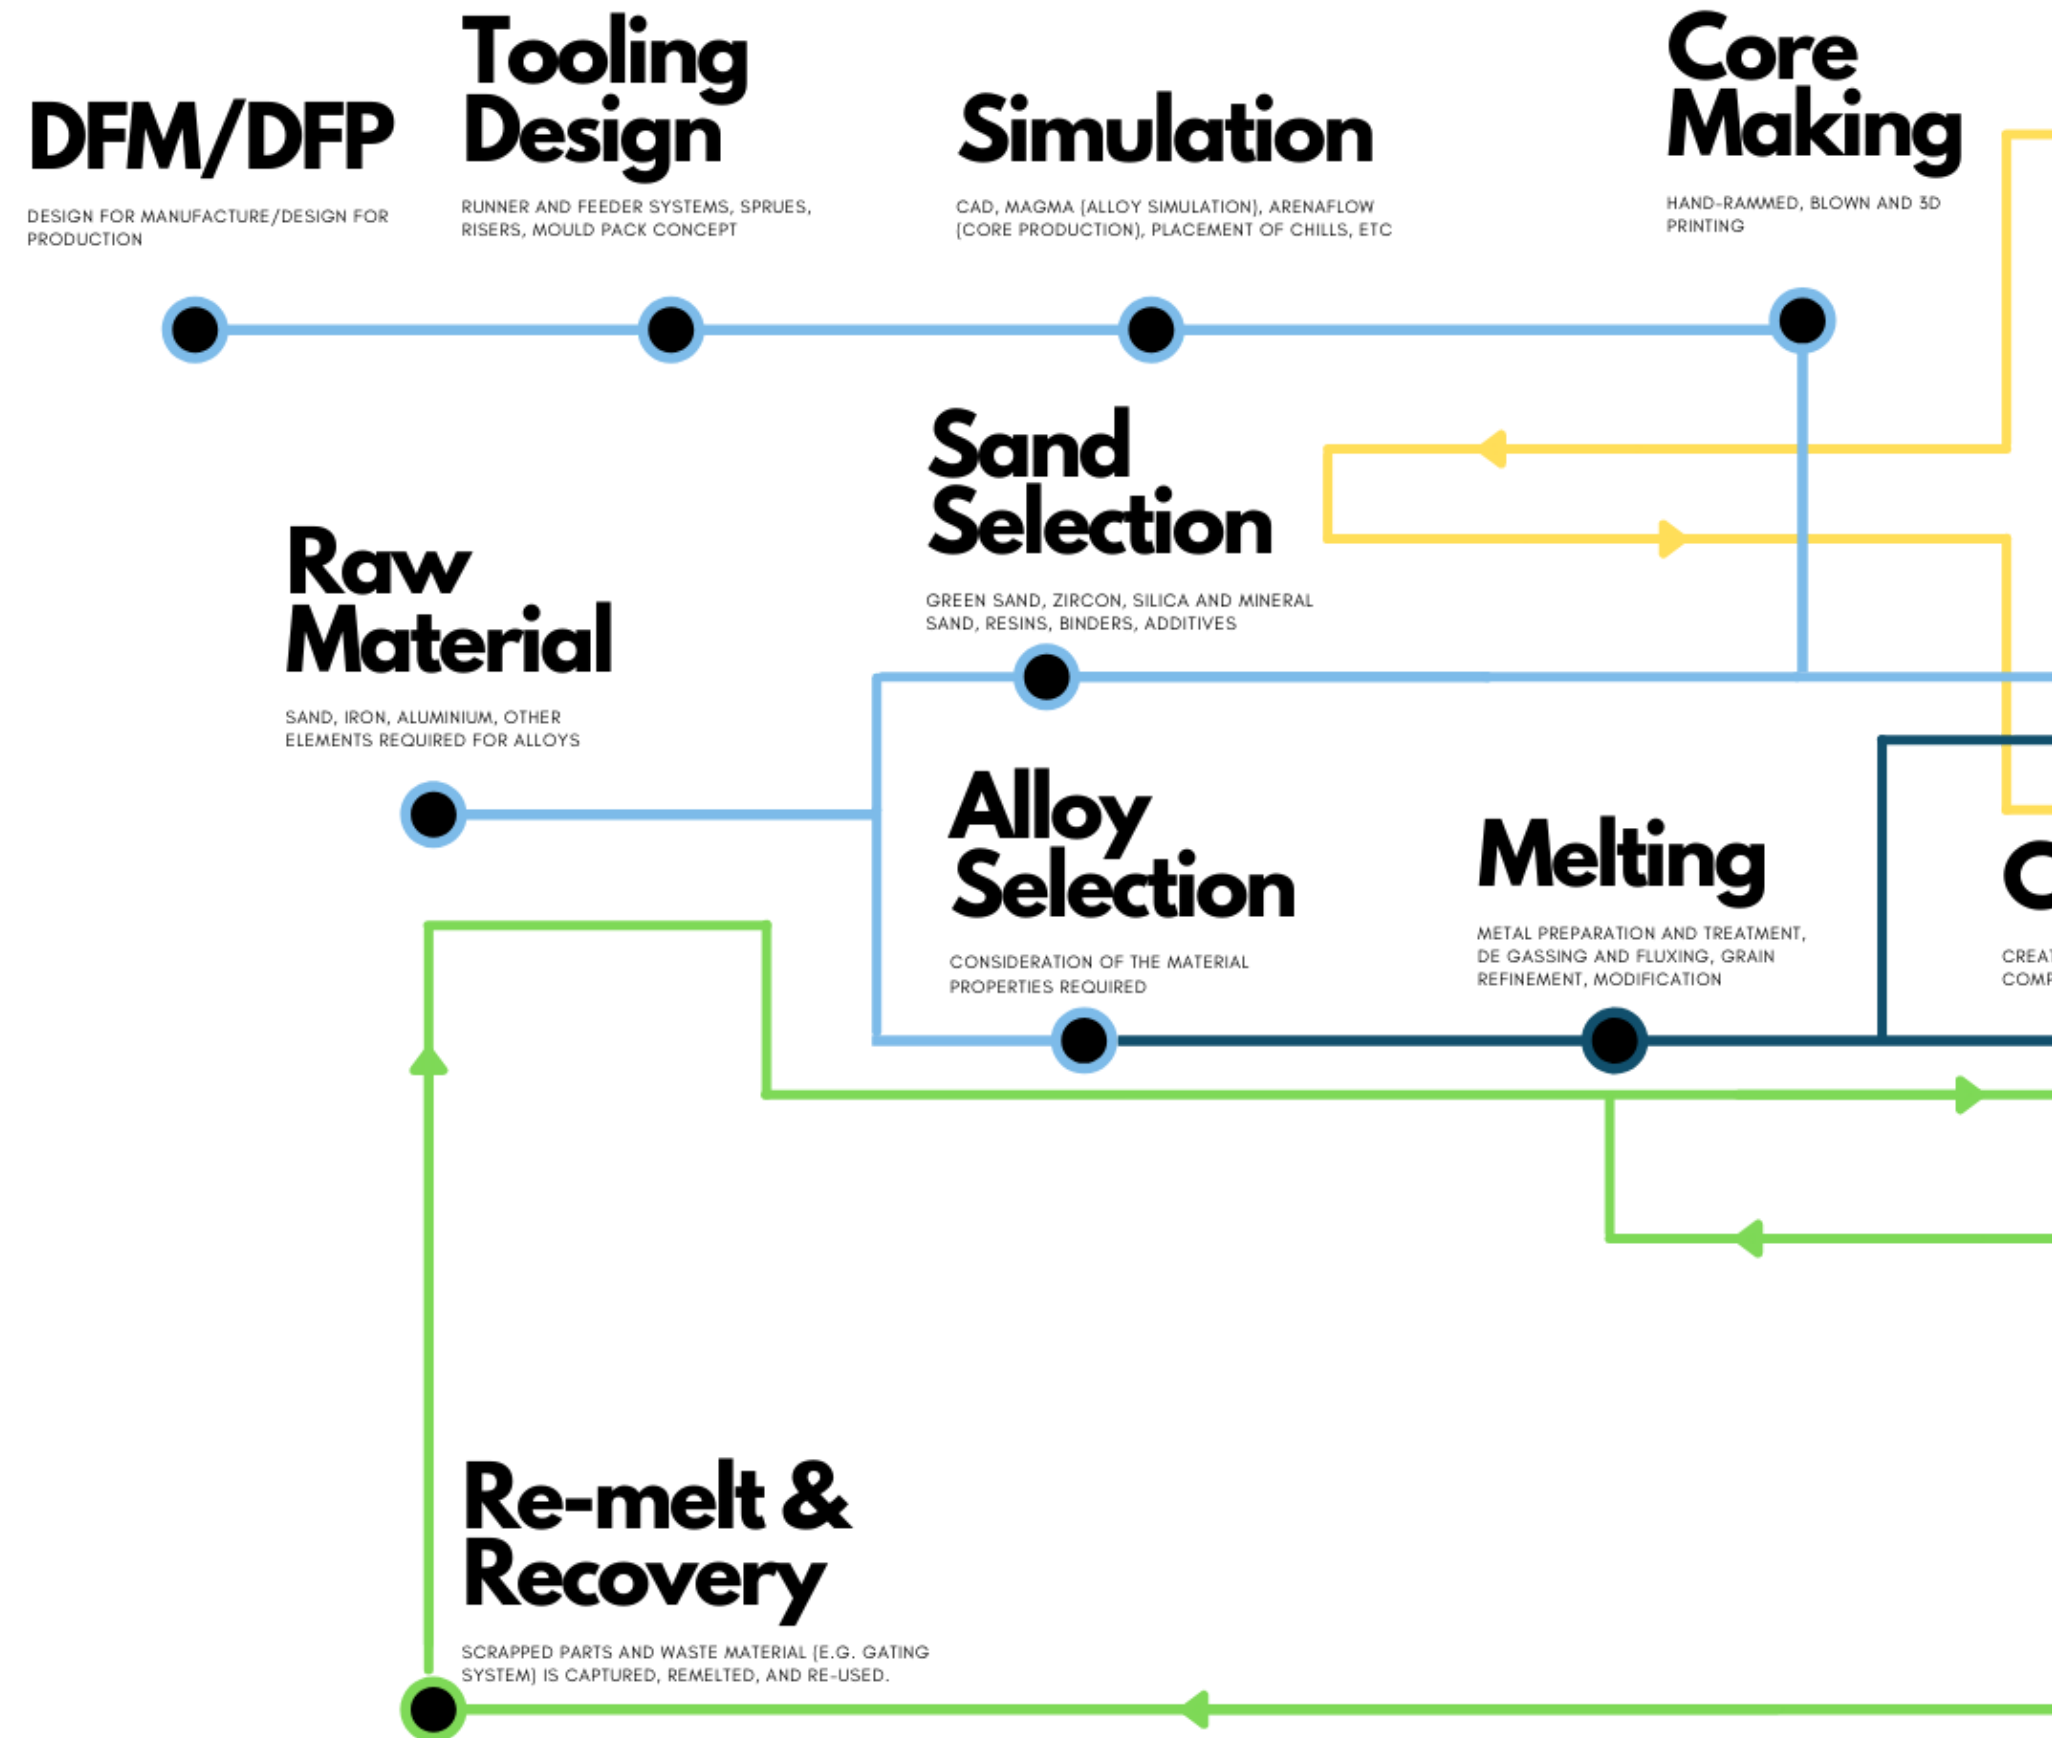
DFM/DFP

DESIGN FOR MANUFACTURE/DESIGN FOR PRODUCTION

Tooling Design

RUNNER AND FEEDER SYSTEMS, SPRUES, RISERS, MOULD PACK CONCEPT

Simulation

CAD, MAGMA (ALLOY SIMULATION), ARENAFLOW (CORE PRODUCTION), PLACEMENT OF CHILLS, ETC

Core Making

HAND-RAMMED, BLOWN AND 3D PRINTING

Sand Selection

GREEN SAND, ZIRCON, SILICA AND MINERAL SAND, RESINS, BINDERS, ADDITIVES

Raw Material

SAND, IRON, ALUMINIUM, OTHER ELEMENTS REQUIRED FOR ALLOYS

Alloy Selection

CONSIDERATION OF THE MATERIAL PROPERTIES REQUIRED

Melting

METAL PREPARATION AND TREATMENT, DE GASSING AND FLUXING, GRAIN REFINEMENT, MODIFICATION

C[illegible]

CREA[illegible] COMP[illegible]

Re-melt & Recovery

SCRAPPED PARTS AND WASTE MATERIAL (E.G. GATING SYSTEM) IS CAPTURED, REMELTED, AND RE-USED.